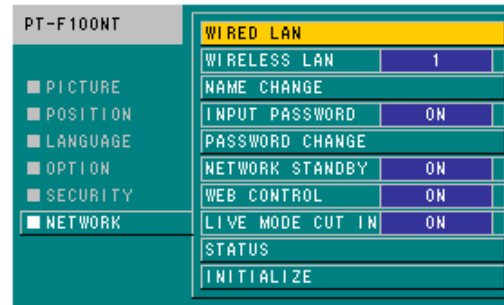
PT-F100NT

PICTURE
POSITION
LANGUAGE
OPTION
SECURITY
NETWORK

| WIRED LAN | |
|---|---|
| WIRELESS LAN | 1 |
| NAME CHANGE | |
| INPUT PASSWORD | ON |
| PASSWORD CHANGE | |
| NETWORK STANDBY | ON |
| WEB CONTROL | ON |
| LIVE MODE CUT IN | ON |
| STATUS | |
| INITIALIZE | |